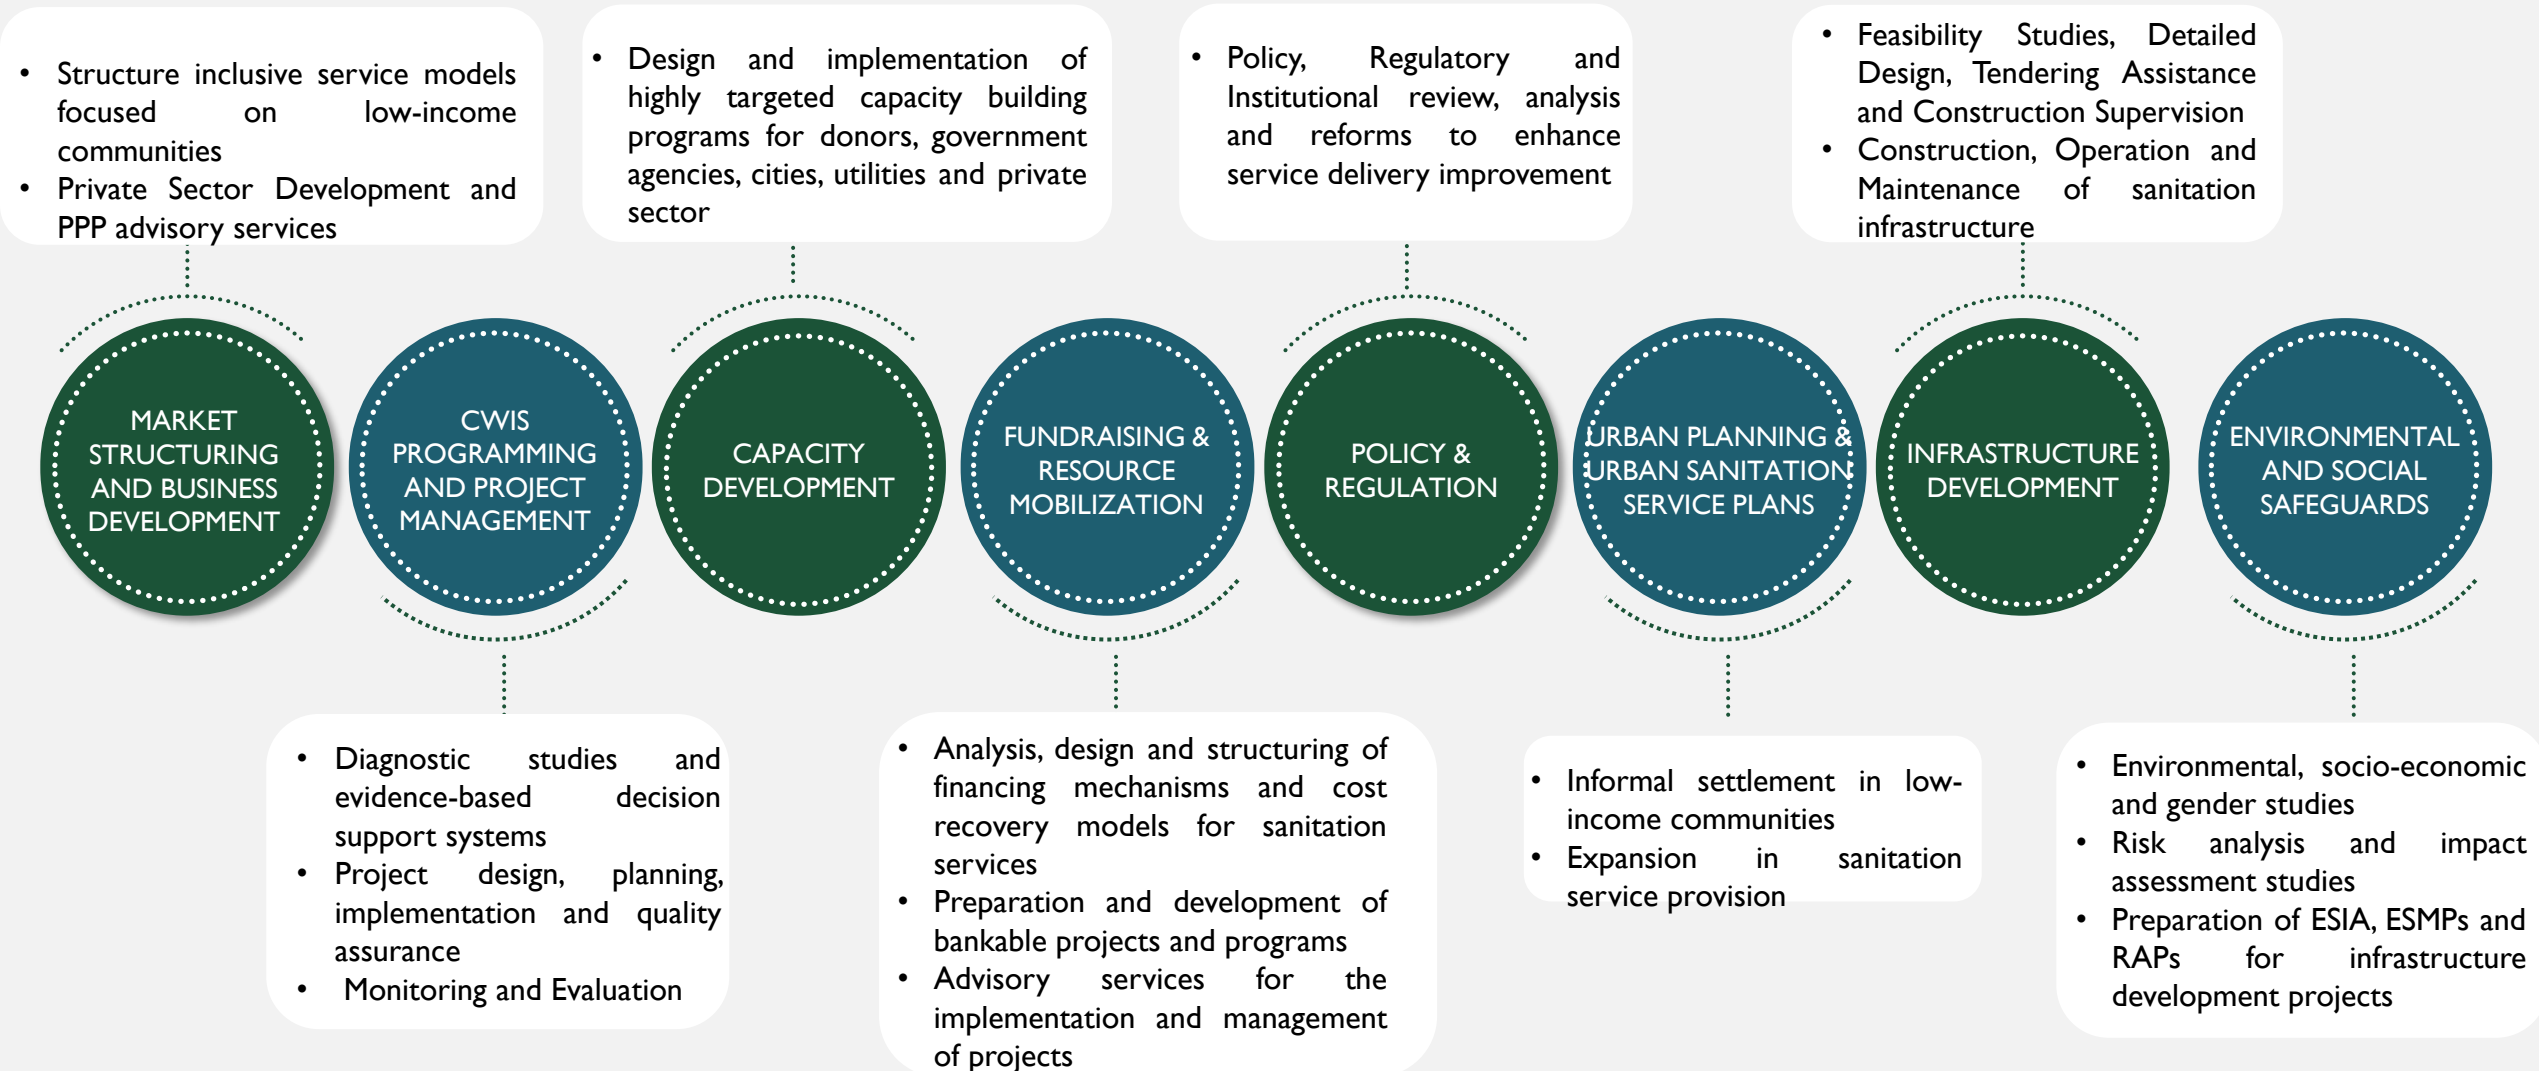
- Structure inclusive service models focused on low-income communities
- Private Sector Development and PPP advisory services

- Design and implementation of highly targeted capacity building programs for donors, government agencies, cities, utilities and private sector

- Policy, Regulatory and Institutional review, analysis and reforms to enhance service delivery improvement

- Feasibility Studies, Detailed Design, Tendering Assistance and Construction Supervision
- Construction, Operation and Maintenance of sanitation infrastructure

MARKET STRUCTURING AND BUSINESS DEVELOPMENT

CWIS PROGRAMMING AND PROJECT MANAGEMENT

CAPACITY DEVELOPMENT

FUNDRAISING & RESOURCE MOBILIZATION

POLICY & REGULATION

URBAN PLANNING & URBAN SANITATION SERVICE PLANS

INFRASTRUCTURE DEVELOPMENT

ENVIRONMENTAL AND SOCIAL SAFEGUARDS

- Diagnostic studies and evidence-based decision support systems
- Project design, planning, implementation and quality assurance
- Monitoring and Evaluation

- Analysis, design and structuring of financing mechanisms and cost recovery models for sanitation services
- Preparation and development of bankable projects and programs
- Advisory services for the implementation and management of projects

- Informal settlement in low-income communities
- Expansion in sanitation service provision

- Environmental, socio-economic and gender studies
- Risk analysis and impact assessment studies
- Preparation of ESIA, ESMPs and RAPs for infrastructure development projects